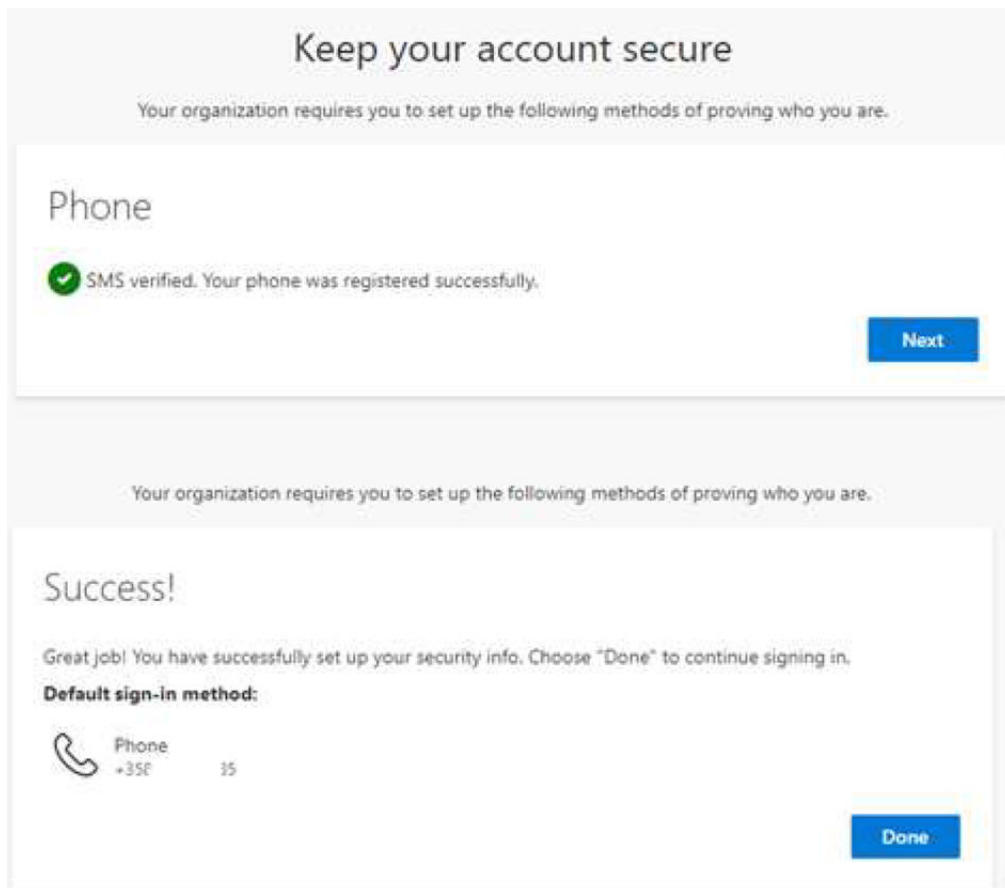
Keep your account secure

Your organization requires you to set up the following methods of proving who you are.

Phone

SMS verified. Your phone was registered successfully.

Next

Your organization requires you to set up the following methods of proving who you are.

Success!

Great job! You have successfully set up your security info. Choose "Done" to continue signing in.

Default sign-in method:

Phone
+35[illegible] 35

Done